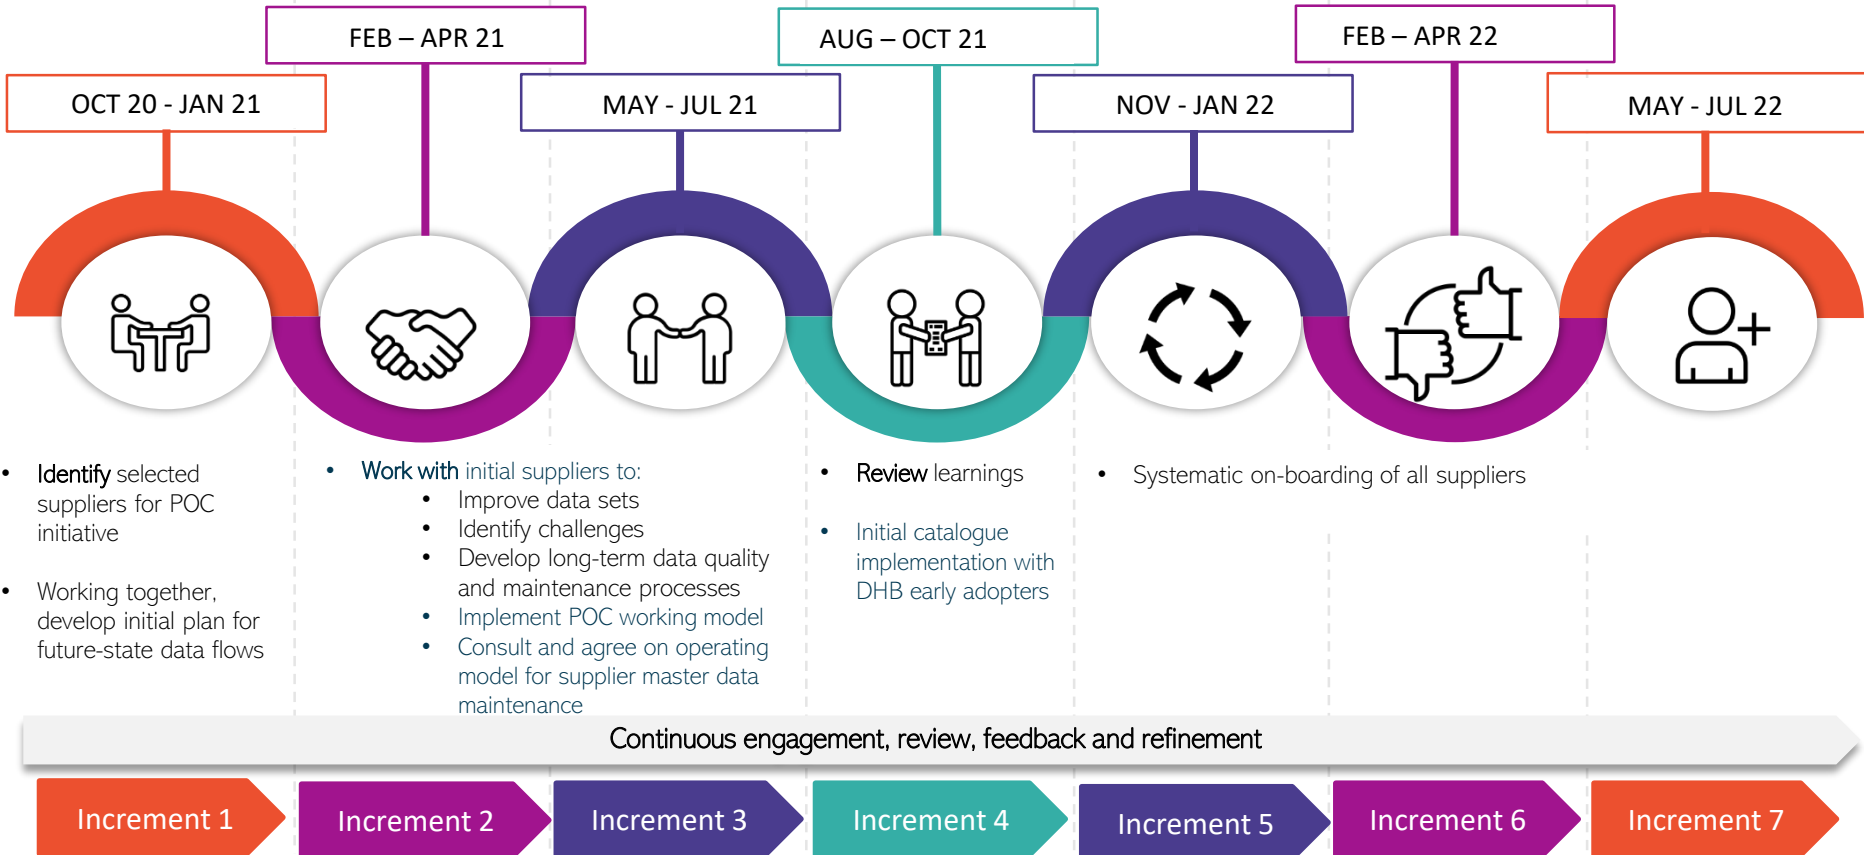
OCT 20 - JAN 21

FEB – APR 21

MAY - JUL 21

AUG – OCT 21

NOV - JAN 22

FEB – APR 22

MAY - JUL 22

• Identify selected suppliers for POC initiative

• Working together, develop initial plan for future-state data flows

• Work with initial suppliers to:
  • Improve data sets
  • Identify challenges
  • Develop long-term data quality and maintenance processes
  • Implement POC working model
  • Consult and agree on operating model for supplier master data maintenance

• Review learnings

• Initial catalogue implementation with DHB early adopters

• Systematic on-boarding of all suppliers

Continuous engagement, review, feedback and refinement

Increment 1

Increment 2

Increment 3

Increment 4

Increment 5

Increment 6

Increment 7